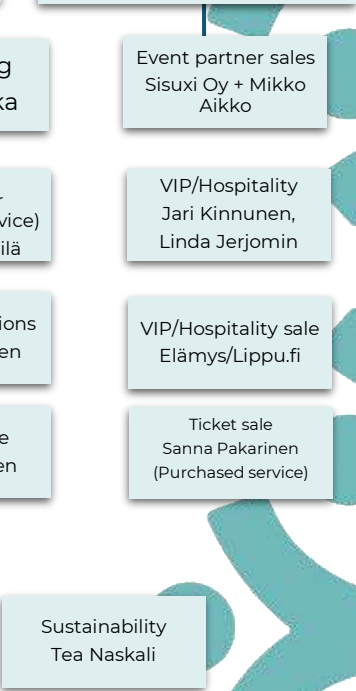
g
ka

Event partner sales
Sisuxi Oy + Mikko Aikko

vice)
ilä

VIP/Hospitality
Jari Kinnunen,
Linda Jerjomin

ions
en

VIP/Hospitality sale
Elämys/Lippu.fi

e
en

Ticket sale
Sanna Pakarinen
(Purchased service)

Sustainability
Tea Naskali